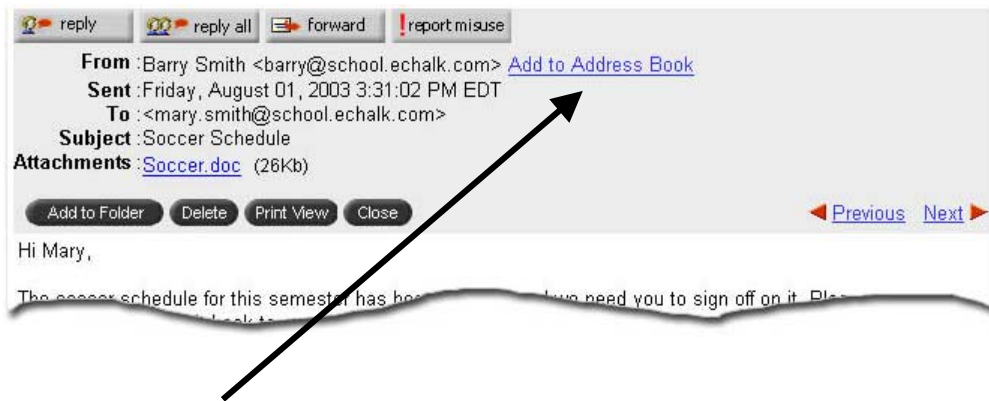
reply reply all forward report misuse

From :Barry Smith <barry@school.echalk.com> Add to Address Book
Sent :Friday, August 01, 2003 3:31:02 PM EDT
To :<mary.smith@school.echalk.com>
Subject :Soccer Schedule
Attachments :Soccer.doc (26Kb)

Add to Folder Delete Print View Close Previous Next

Hi Mary,

The soccer schedule for this semester has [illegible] we need you to sign off on it. Ple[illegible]